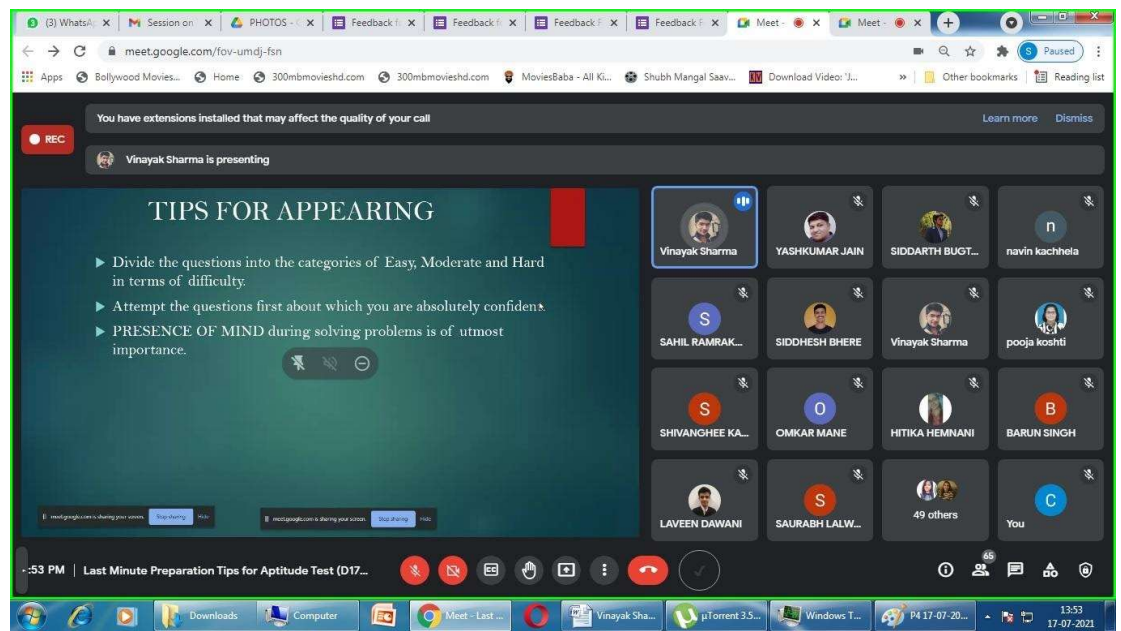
(3) WhatsA | Session on | PHOTOS - | Feedback f | Feedback f | Feedback f | Feedback f | Meet - | Meet -

meet.google.com/fov-umdj-fsn

Paused

Apps | Bollywood Movies... | Home | 300mbmovieshd.com | 300mbmovieshd.com | MoviesBaba - All Ki... | Shubh Mangal Saav... | Download Video: 'J... | Other bookmarks | Reading list

REC

You have extensions installed that may affect the quality of your call

Learn more | Dismiss

Vinayak Sharma is presenting

TIPS FOR APPEARING

▶ Divide the questions into the categories of Easy, Moderate and Hard in terms of difficulty.

▶ Attempt the questions first about which you are absolutely confident.

▶ PRESENCE OF MIND during solving problems is of utmost importance.

meet.google.com is sharing your screen. Stop sharing Hide

meet.google.com is sharing your screen. Stop sharing Hide

Vinayak Sharma | YASHKUMAR JAIN | SIDDARTH BUGT... | n navin kachhela

S SAHIL RAMRAK... | SIDDHESH BHERE | Vinayak Sharma | pooja koshti

S SHIVANGHEE KA... | O OMKAR MANE | HITIKA HEMNANI | B BARUN SINGH

LAVEEN DAWANI | S SAURABH LALW... | 49 others | C You

:53 PM | Last Minute Preparation Tips for Aptitude Test (D17...

65

Downloads | Computer | Meet - Last ... | Vinayak Sha... | µTorrent 3.5... | Windows T... | P4 17-07-20... | 13:53 17-07-2021